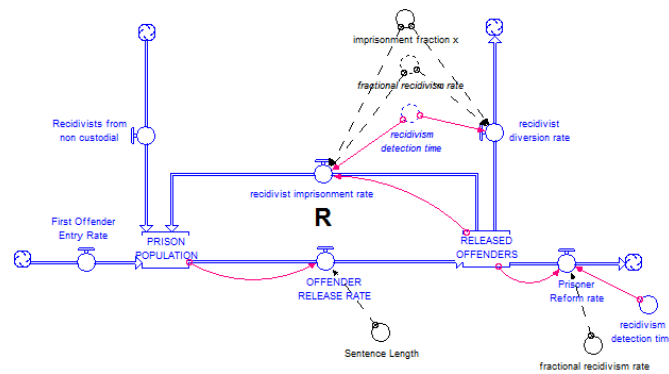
imprisonment fraction x

fractional recidivism rate

recidivism detection time

Recidivists from non custodial

recidivist diversion rate

recidivist imprisonment rate

R

First Offender Entry Rate

PRISON POPULATION

RELEASED OFFENDERS

OFFENDER RELEASE RATE

Prisoner Reform rate

recidivism detection tim

Sentence Length

fractional recidivism rate